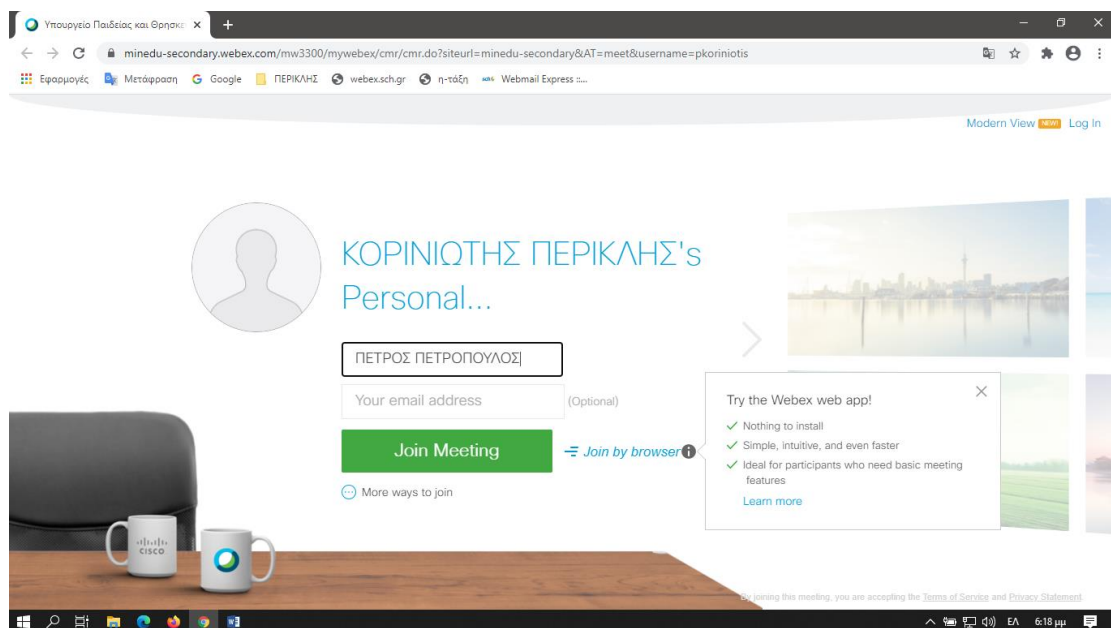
Υπουργείο Παιδείας και Θρησκε ×
+
minedu-secondary.webex.com/mw3300/mywebex/cmr/cmr.do?siteurl=minedu-secondary&AT=meet&username=pkoriniotis
Εφαρμογές Μετάφραση Google ΠΕΡΙΚΛΗΣ webex.sch.gr η-τάξη Webmail Express ::...

Modern View NEW! Log In

ΚΟΡΙΝΙΩΤΗΣ ΠΕΡΙΚΛΗΣ's Personal...

ΠΕΤΡΟΣ ΠΕΤΡΟΠΟΥΛΟΣ

Your email address (Optional)

Join Meeting

Join by browser

More ways to join

Try the Webex web app!

Nothing to install

Simple, intuitive, and even faster

Ideal for participants who need basic meeting features

Learn more

cisco

By joining this meeting, you are accepting the Terms of Service and Privacy Statement

ΕΛ 6:18 μμ